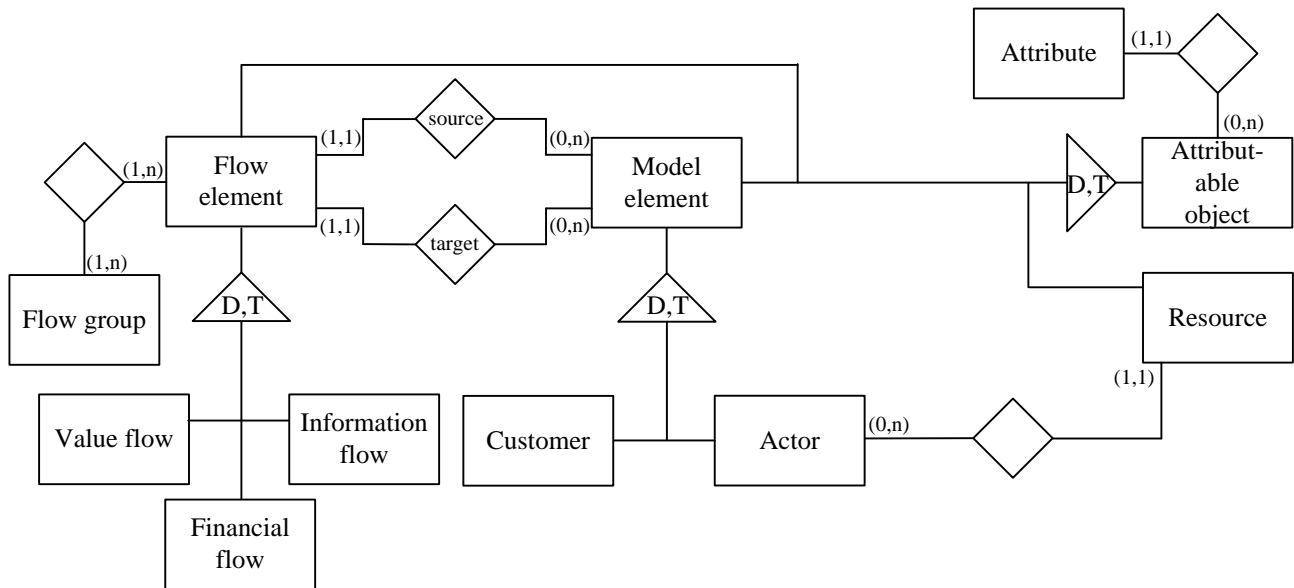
Attribute

(1,1)

(0,n)

Flow element

(1,1)

source

(0,n)

Model element

(1,n)

(1,1)

target

(0,n)

D,T

Attributable object

(1,n)

Flow group

D,T

D,T

Resource

(1,1)

Value flow

Information flow

Customer

Actor

(0,n)

Financial flow